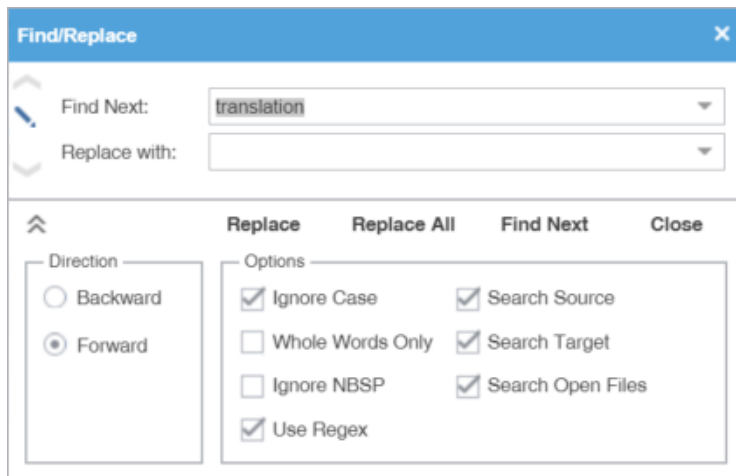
Find/Replace

Find Next: translation

Replace with:

Replace Replace All Find Next Close

Direction
Backward
Forward

Options
Ignore Case
Whole Words Only
Ignore NBSP
Use Regex
Search Source
Search Target
Search Open Files